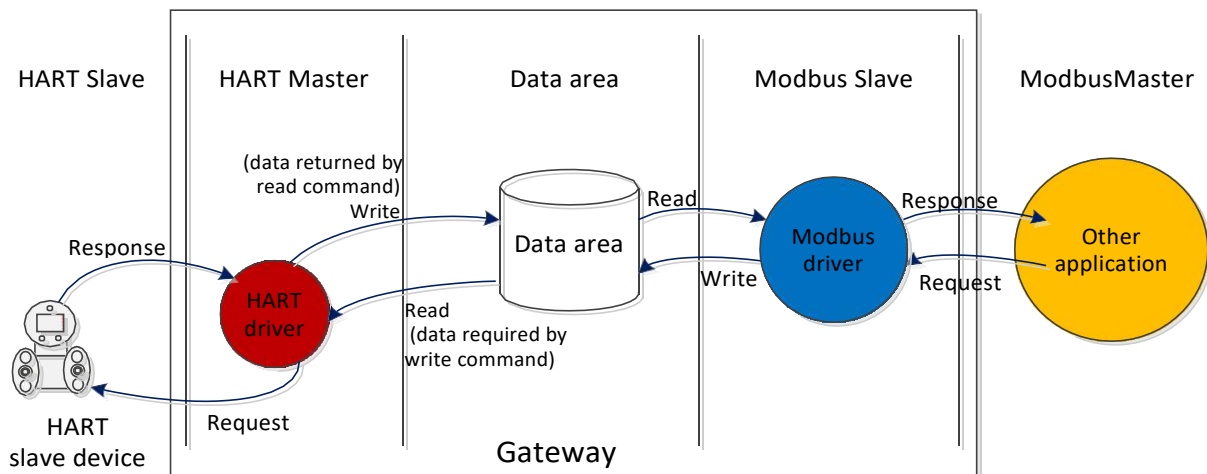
HART Slave

HART Master

Data area

Modbus Slave

ModbusMaster

(data returned by read command) Write

Response

Data area

Read

Response

Modbus driver

Other application

Write

Request

HART driver

Read (data required by write command)

HART slave device

Request

Gateway